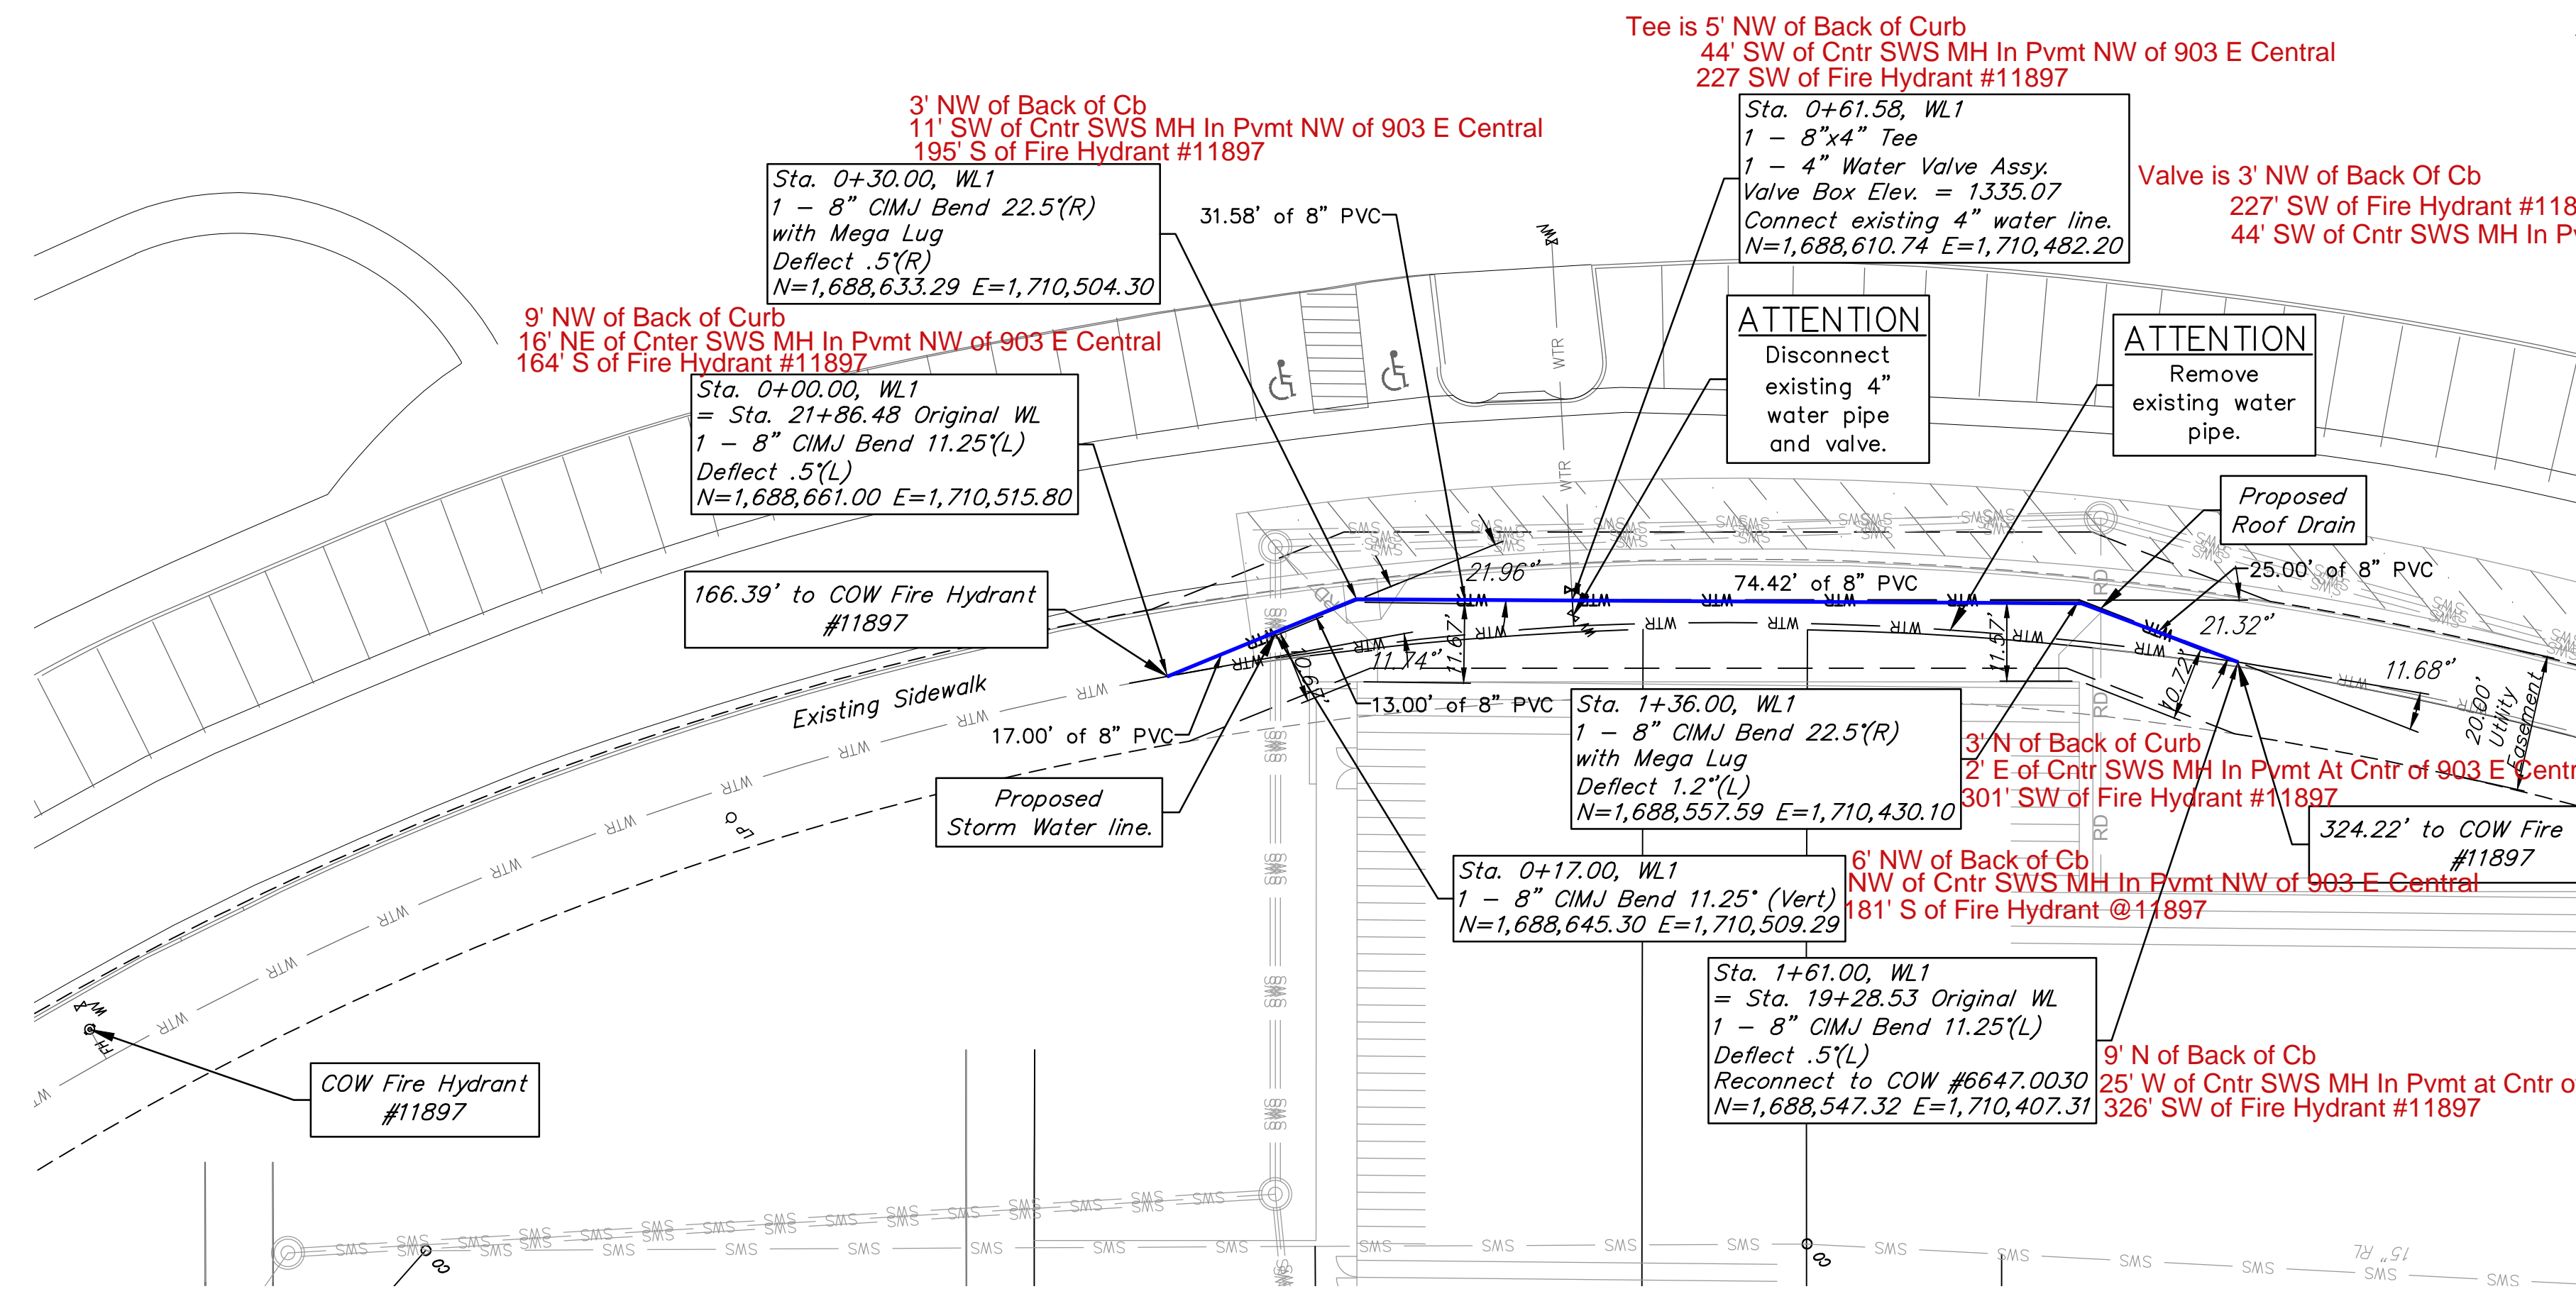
Tee is 5' NW of Back of Curb
44' SW of Cntr SWS MH In Pvmt NW of 903 E Central
227 SW of Fire Hydrant #11897

Sta. 0+61.58, WL1
1 – 8"x4" Tee
1 – 4" Water Valve Assy.
Valve Box Elev. = 1335.07
Connect existing 4" water line.
N=1,688,610.74 E=1,710,482.20

Valve is 3' NW of Back Of Cb
227' SW of Fire Hydrant #118
44' SW of Cntr SWS MH In P

3' NW of Back of Cb
11' SW of Cntr SWS MH In Pvmt NW of 903 E Central
195' S of Fire Hydrant #11897

Sta. 0+30.00, WL1
1 – 8" CIMJ Bend 22.5°(R)
with Mega Lug
Deflect .5°(R)
N=1,688,633.29 E=1,710,504.30

31.58' of 8" PVC

9' NW of Back of Curb
16' NE of Cnter SWS MH In Pvmt NW of 903 E Central
164' S of Fire Hydrant #11897

Sta. 0+00.00, WL1
= Sta. 21+86.48 Original WL
1 – 8" CIMJ Bend 11.25°(L)
Deflect .5°(L)
N=1,688,661.00 E=1,710,515.80

ATTENTION
Disconnect existing 4" water pipe and valve.

ATTENTION
Remove existing water pipe.

Proposed Roof Drain

21.96"
74.42' of 8" PVC
25.00' of 8" PVC
21.32"
11.74"
11.67'
11.57'
11.68"
10.72'
10.64'
20.00' Utility Easement

166.39' to COW Fire Hydrant #11897

Existing Sidewalk

17.00' of 8" PVC
13.00' of 8" PVC

Sta. 1+36.00, WL1
1 – 8" CIMJ Bend 22.5°(R)
with Mega Lug
Deflect 1.2°(L)
N=1,688,557.59 E=1,710,430.10

3' N of Back of Curb
2' E of Cntr SWS MH In Pvmt At Cntr of 903 E Centr
301' SW of Fire Hydrant #11897

324.22' to COW Fire #11897

Proposed Storm Water line.

Sta. 0+17.00, WL1
1 – 8" CIMJ Bend 11.25° (Vert)
N=1,688,645.30 E=1,710,509.29

6' NW of Back of Cb
NW of Cntr SWS MH In Pvmt NW of 903 E Central
181' S of Fire Hydrant @11897

Sta. 1+61.00, WL1
= Sta. 19+28.53 Original WL
1 – 8" CIMJ Bend 11.25°(L)
Deflect .5°(L)
Reconnect to COW #6647.0030
N=1,688,547.32 E=1,710,407.31

9' N of Back of Cb
25' W of Cntr SWS MH In Pvmt at Cntr o
326' SW of Fire Hydrant #11897

COW Fire Hydrant #11897

WTR WTR WTR WTR WTR WTR WTR WTR WTR WTR
SMS SMS SMS SMS SMS SMS SMS SMS SMS SMS
RD RD RD
15" RL